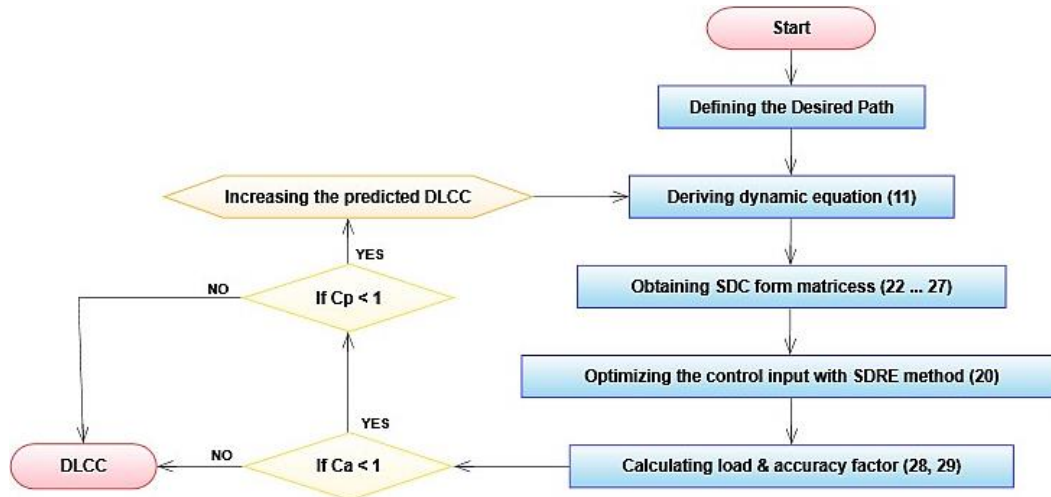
Start

Defining the Desired Path

Deriving dynamic equation (11)

Obtaining SDC form matricess (22 ... 27)

Optimizing the control input with SDRE method (20)

Calculating load & accuracy factor (28, 29)

If Ca < 1

NO

DLCC

YES

If Cp < 1

NO

YES

Increasing the predicted DLCC